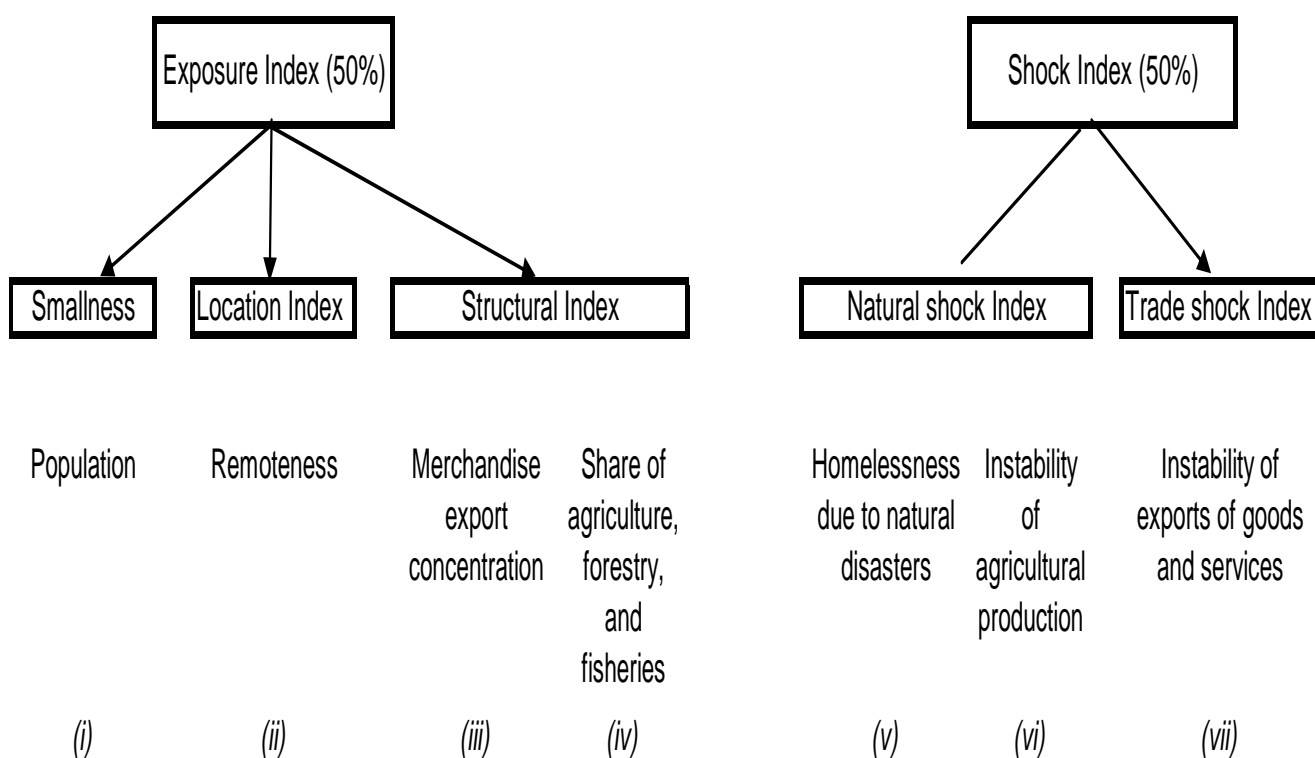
Exposure Index (50%)

Shock Index (50%)

Smallness

Location Index

Structural Index

Natural shock Index

Trade shock Index

Population

Remoteness

Merchandise export concentration

Share of agriculture, forestry, and fisheries

Homelessness due to natural disasters

Instability of agricultural production

Instability of exports of goods and services

*(i)*

*(ii)*

*(iii)*

*(iv)*

*(v)*

*(vi)*

*(vii)*